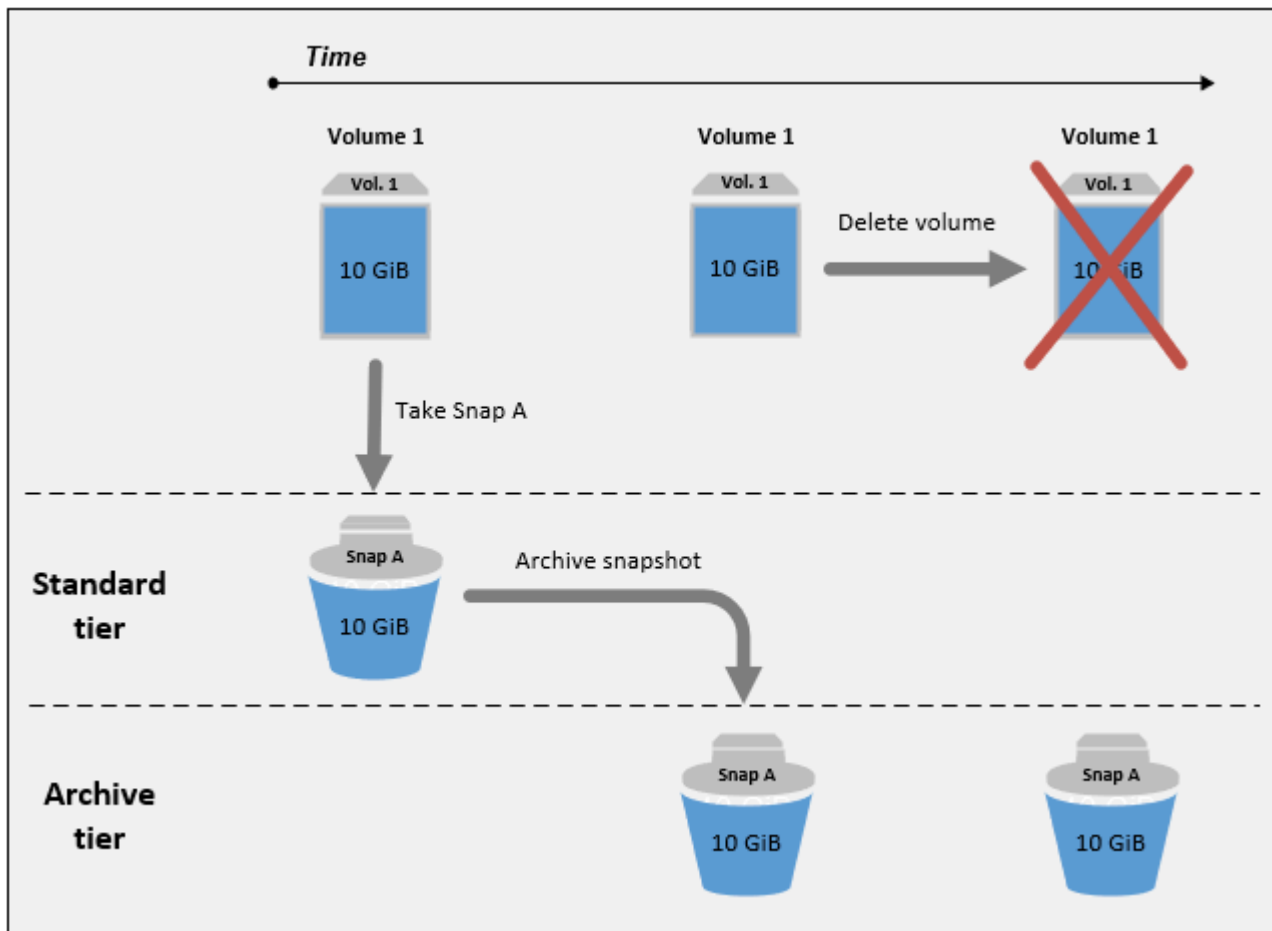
Time

Volume 1

Vol. 1

10 GiB

Take Snap A

Volume 1

Vol. 1

10 GiB

Delete volume

Volume 1

Vol. 1

10 GiB

Standard tier

Snap A

10 GiB

Archive snapshot

Archive tier

Snap A

10 GiB

Snap A

10 GiB